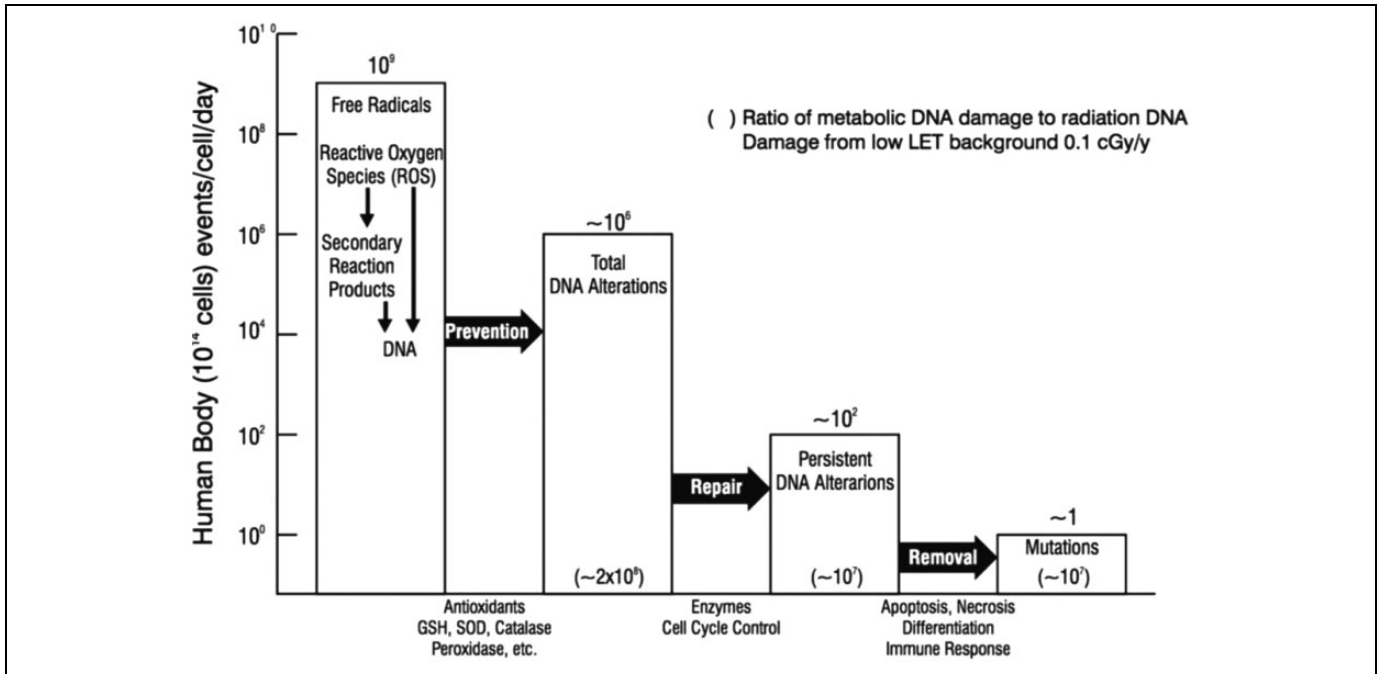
Human Body ($10^{14}$ cells) events/cell/day

$10^{10}$

$10^8$

$10^6$

$10^4$

$10^2$

$10^0$

$10^9$

Free Radicals

Reactive Oxygen Species (ROS)

Secondary Reaction Products

DNA

( ) Ratio of metabolic DNA damage to radiation DNA Damage from low LET background 0.1 cGy/y

Prevention

$\sim 10^6$

Total DNA Alterations

($\sim 2x10^8$)

Repair

$\sim 10^2$

Persistent DNA Alterarions

($\sim 10^7$)

Removal

$\sim 1$

Mutations

($\sim 10^7$)

Antioxidants
GSH, SOD, Catalase
Peroxidase, etc.

Enzymes
Cell Cycle Control

Apoptosis, Necrosis
Differentiation
Immune Response